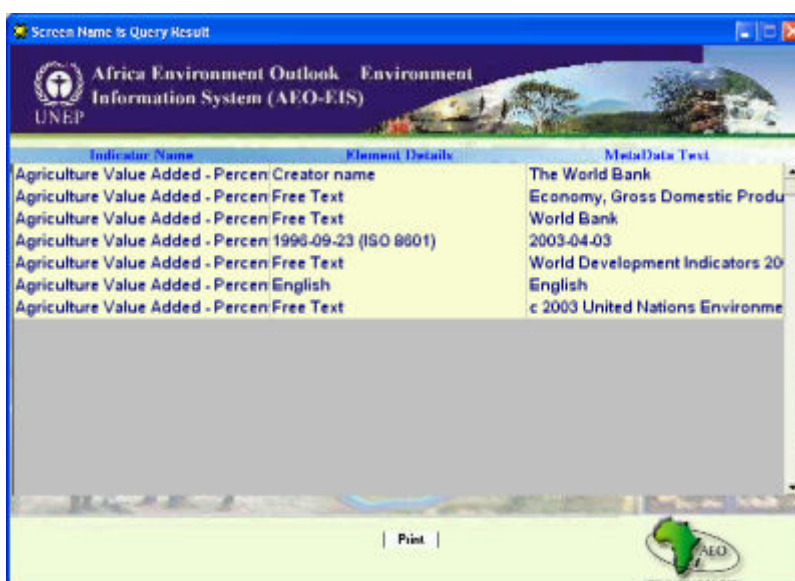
Screen Name Is Query Result

Africa Environment Outlook Environment Information System (AEO-EIS)

UNEP

| Indicator Name | Element Details | MetaData Text |
|---|---|---|
| Agriculture Value Added - Percen | Creator name | The World Bank |
| Agriculture Value Added - Percen | Free Text | Economy, Gross Domestic Produ |
| Agriculture Value Added - Percen | Free Text | World Bank |
| Agriculture Value Added - Percen | 1996-09-23 (ISO 8601) | 2003-04-03 |
| Agriculture Value Added - Percen | Free Text | World Development Indicators 20 |
| Agriculture Value Added - Percen | English | English |
| Agriculture Value Added - Percen | Free Text | c 2003 United Nations Environme |

Print

AEO